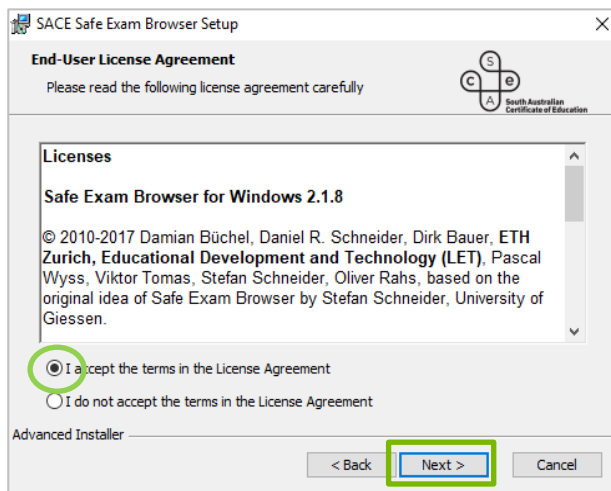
SACE Safe Exam Browser Setup

End-User License Agreement

Please read the following license agreement carefully

S
C e
A
South Australian Certificate of Education

Licenses

Safe Exam Browser for Windows 2.1.8

© 2010-2017 Damian Büchel, Daniel R. Schneider, Dirk Bauer, ETH Zurich, Educational Development and Technology (LET), Pascal Wyss, Viktor Tomas, Stefan Schneider, Oliver Rahs, based on the original idea of Safe Exam Browser by Stefan Schneider, University of Giessen.

I accept the terms in the License Agreement

I do not accept the terms in the License Agreement

Advanced Installer

< Back

Next >

Cancel